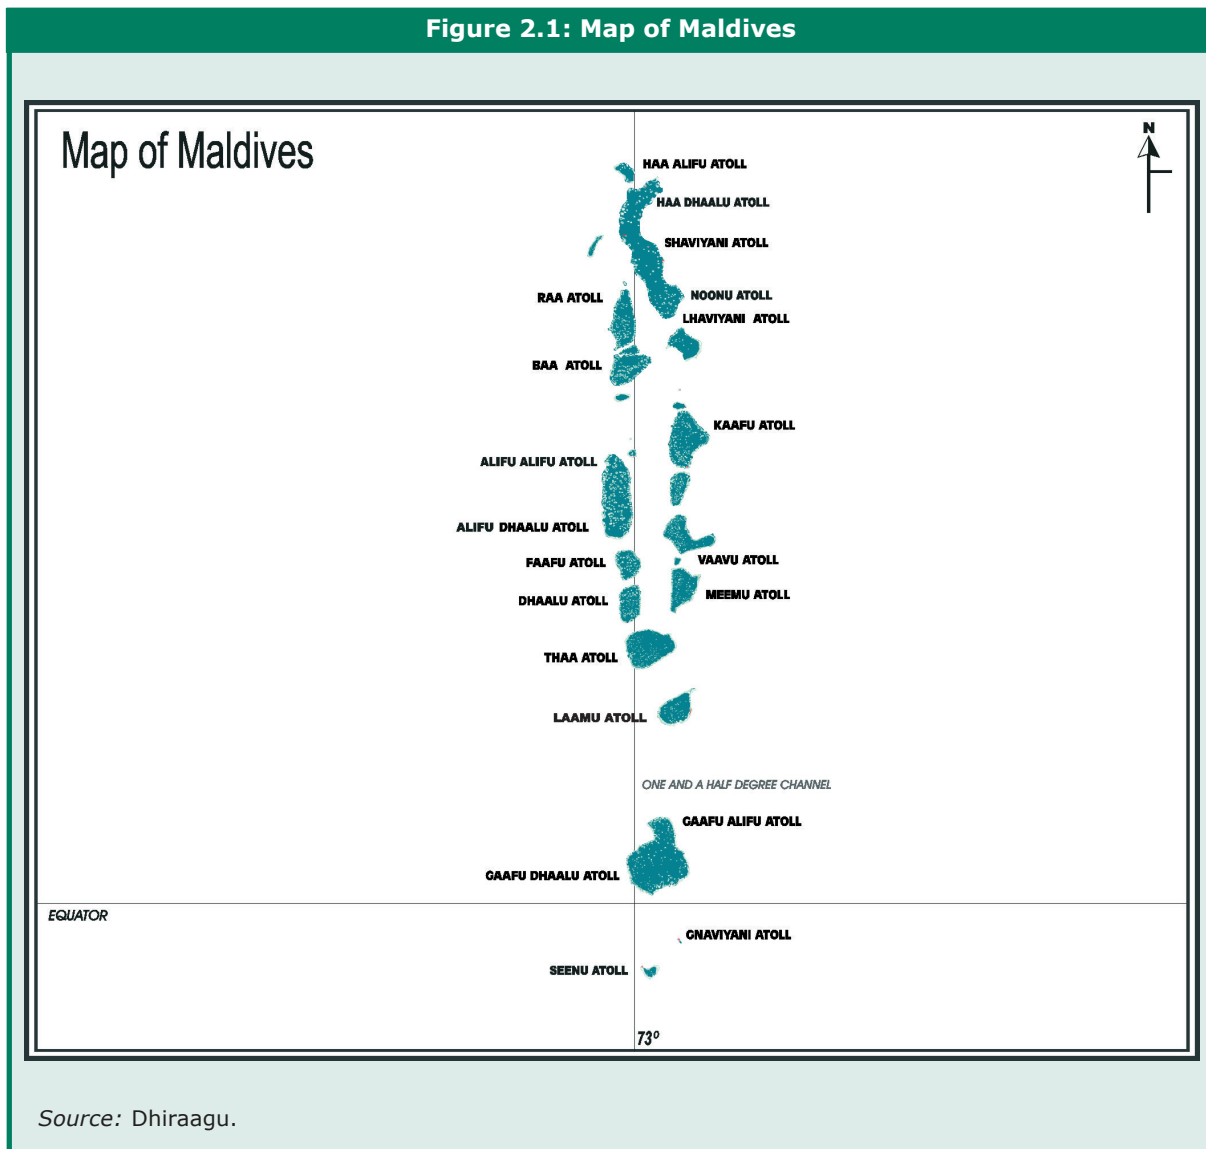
Figure 2.1: Map of Maldives

Map of Maldives

N

HAA ALIFU ATOLL
HAA DHAALU ATOLL
SHAVIYANI ATOLL
RAA ATOLL
NOONU ATOLL
LHAVIYANI ATOLL
BAA ATOLL
KAAFU ATOLL
ALIFU ALIFU ATOLL
ALIFU DHAALU ATOLL
FAAFU ATOLL
VAAVU ATOLL
DHAALU ATOLL
MEEMU ATOLL
THAA ATOLL
LAAMU ATOLL
ONE AND A HALF DEGREE CHANNEL
GAAFU ALIFU ATOLL
GAAFU DHAALU ATOLL
EQUATOR
GNAVIYANI ATOLL
SEENU ATOLL
73°

Source: Dhiraagu.